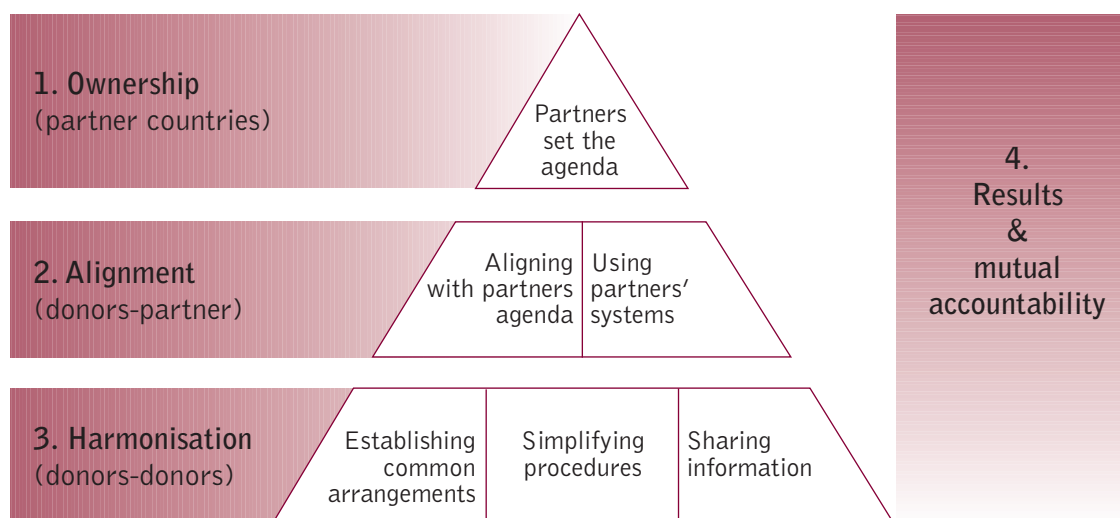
1. Ownership
(partner countries)

Partners set the agenda

2. Alignment
(donors-partner)

Aligning with partners agenda

Using partners' systems

3. Harmonisation
(donors-donors)

Establishing common arrangements

Simplifying procedures

Sharing information

4.
Results
&
mutual
accountability